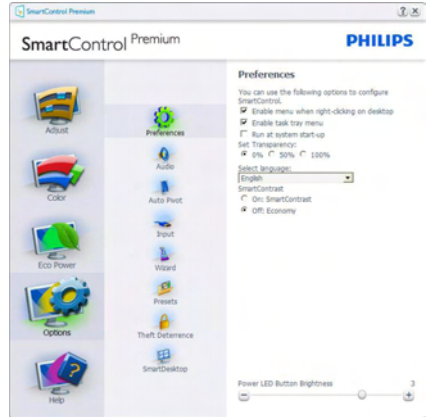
SmartControl Premium

SmartControl Premium

PHILIPS

Adjust

Color

Eco Power

Options

Help

Preferences

Audio

Auto Pivot

Input

Wizard

Presets

Theft Deterrence

SmartDesktop

Preferences

You can use the following options to configure SmartControl.

☑ Enable menu when right-clicking on desktop

☑ Enable task tray menu

☐ Run at system start-up

Set Transparency:

◉ 0% ○ 50% ○ 100%

Select language:

English

SmartContrast

○ On: SmartContrast

◉ Off: Economy

Power LED Button Brightness

3